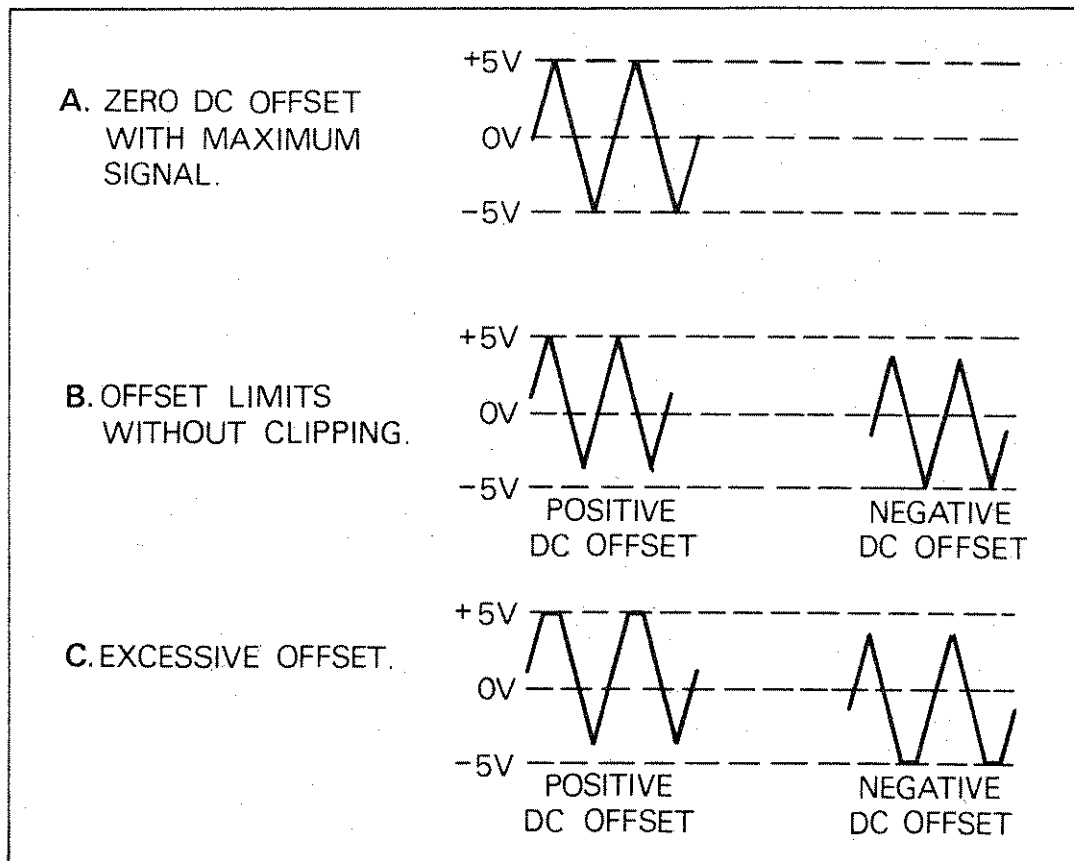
A. ZERO DC OFFSET WITH MAXIMUM SIGNAL.

+5V
0V
-5V

B. OFFSET LIMITS WITHOUT CLIPPING.

+5V
0V
-5V

POSITIVE DC OFFSET

NEGATIVE DC OFFSET

C. EXCESSIVE OFFSET.

+5V
0V
-5V

POSITIVE DC OFFSET

NEGATIVE DC OFFSET